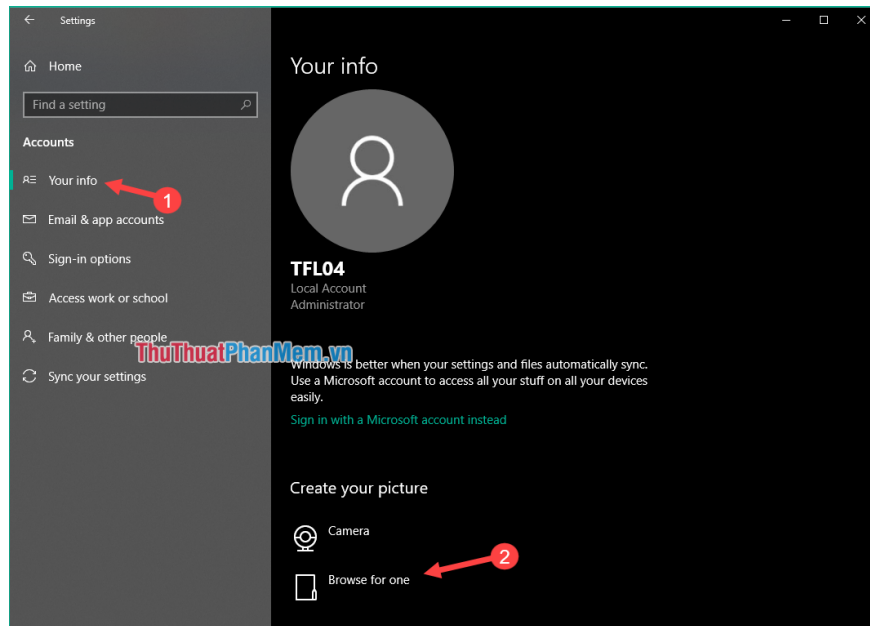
Settings

Home

Find a setting

Accounts

Your info

1

Email & app accounts

Sign-in options

Access work or school

Family & other people

Sync your settings

ThuThuatPhanMem.vn

Your info

TFL04
Local Account
Administrator

Windows is better when your settings and files automatically sync. Use a Microsoft account to access all your stuff on all your devices easily.

Sign in with a Microsoft account instead

Create your picture

Camera

2

Browse for one